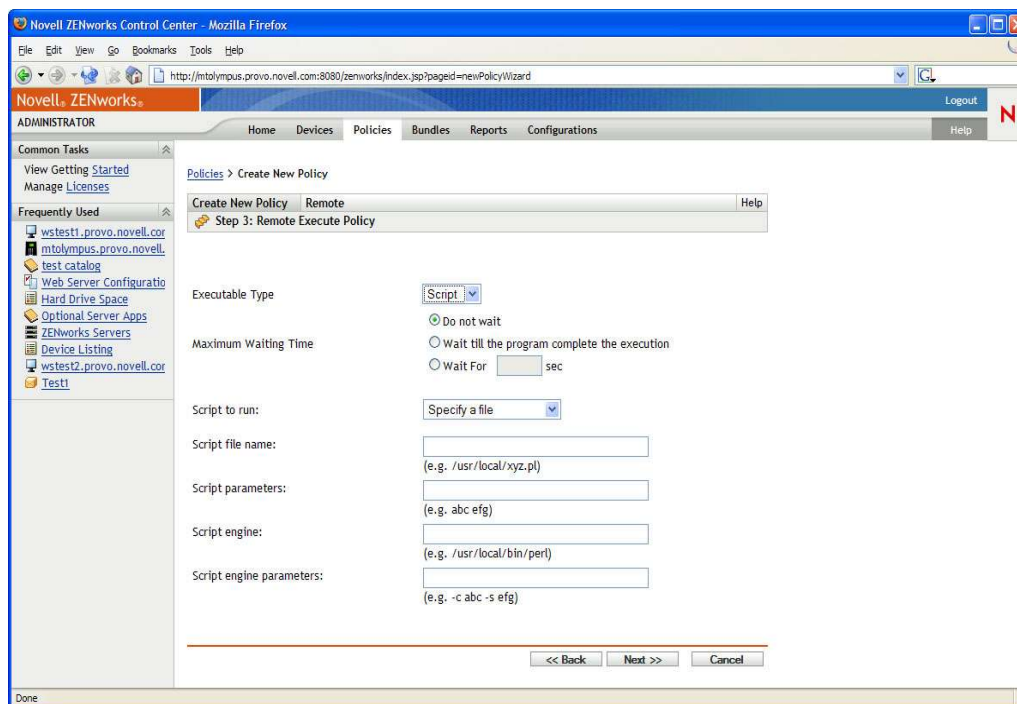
Novell ZENworks Control Center - Mozilla Firefox

File Edit View Go Bookmarks Tools Help

http://mtolympus.provo.novell.com:8080/zenworks/index.jsp?pageid=newPolicyWizard

Novell. ZENworks.

Logout

ADMINISTRATOR

Home Devices Policies Bundles Reports Configurations

Help

Common Tasks

View Getting Started
Manage Licenses

Frequently Used

wstest1.provo.novell.cor
mtolympus.provo.novell.
test catalog
Web Server Configuratio
Hard Drive Space
Optional Server Apps
ZENworks Servers
Device Listing
wstest2.provo.novell.cor
Test1

Policies > Create New Policy

Create New Policy Remote Help

Step 3: Remote Execute Policy

Executable Type Script

Maximum Waiting Time
Do not wait
Wait till the program complete the execution
Wait For sec

Script to run: Specify a file

Script file name:
(e.g. /usr/local/xyz.pl)

Script parameters:
(e.g. abc efg)

Script engine:
(e.g. /usr/local/bin/perl)

Script engine parameters:
(e.g. -c abc -s efg)

<< Back Next >> Cancel

Done